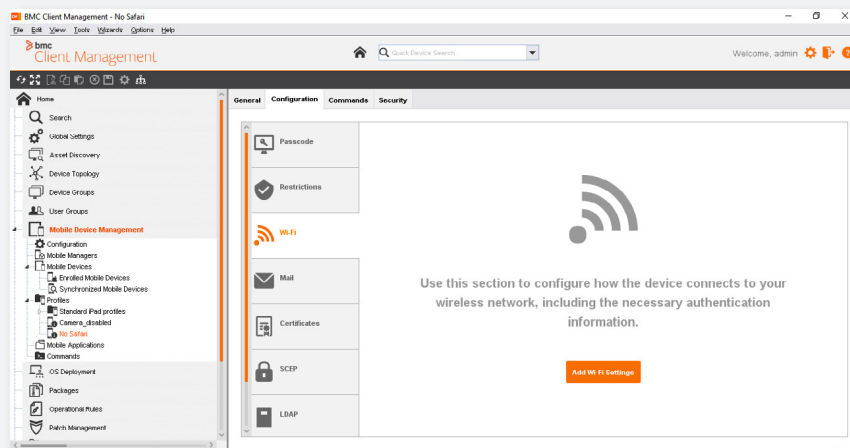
BMC Client Management - No Safari

File Edit View Tools Wizards Options Help

bmc
Client Management

Quick Device Search

Welcome, admin

Home
Search
Global Settings
Asset Discovery
Device Topology
Device Groups
User Groups
Mobile Device Management
Configuration
Mobile Managers
Mobile Devices
Enrolled Mobile Devices
Synchronized Mobile Devices
Profiles
Standard iPad profiles
Camera_disabled
No Safari
Mobile Applications
Commands
OS Deployment
Packages
Operational Rules
Patch Management

General Configuration Commands Security

Passcode
Restrictions
Wi-Fi
Mail
Certificates
SCEP
LDAP

Use this section to configure how the device connects to your wireless network, including the necessary authentication information.

Add Wi-Fi Settings